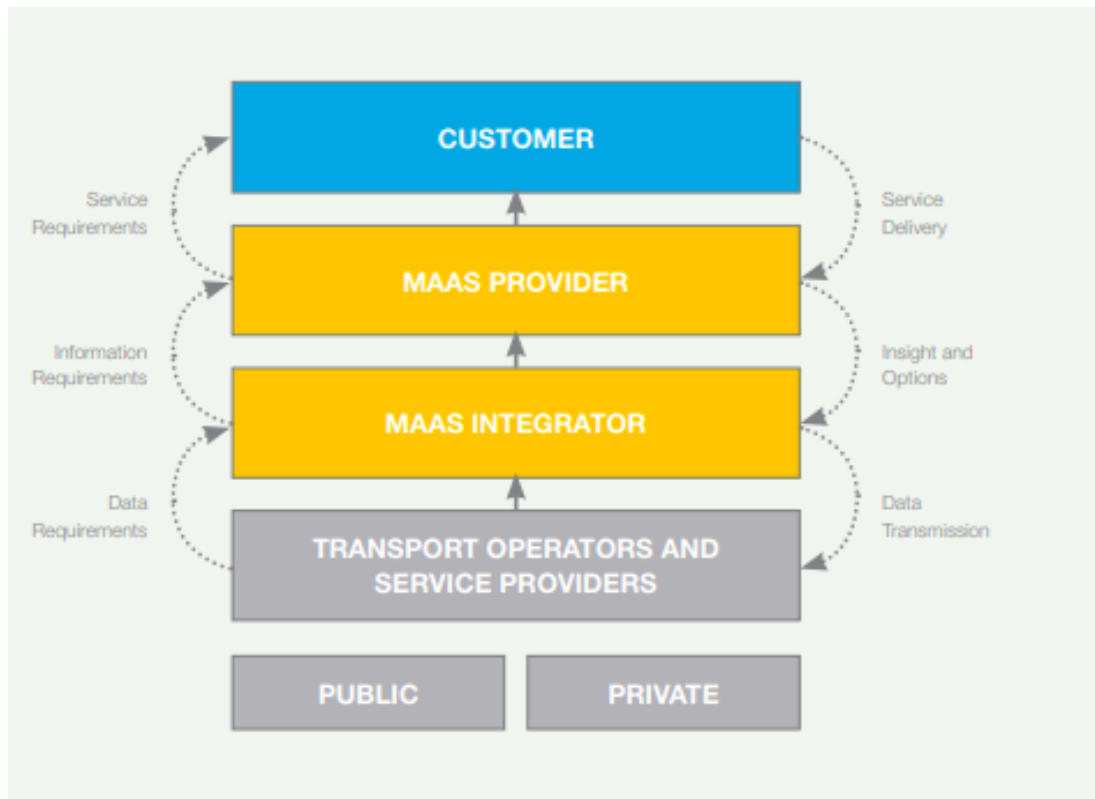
CUSTOMER

Service Requirements

Service Delivery

MAAS PROVIDER

Information Requirements

Insight and Options

MAAS INTEGRATOR

Data Requirements

Data Transmission

TRANSPORT OPERATORS AND SERVICE PROVIDERS

PUBLIC

PRIVATE